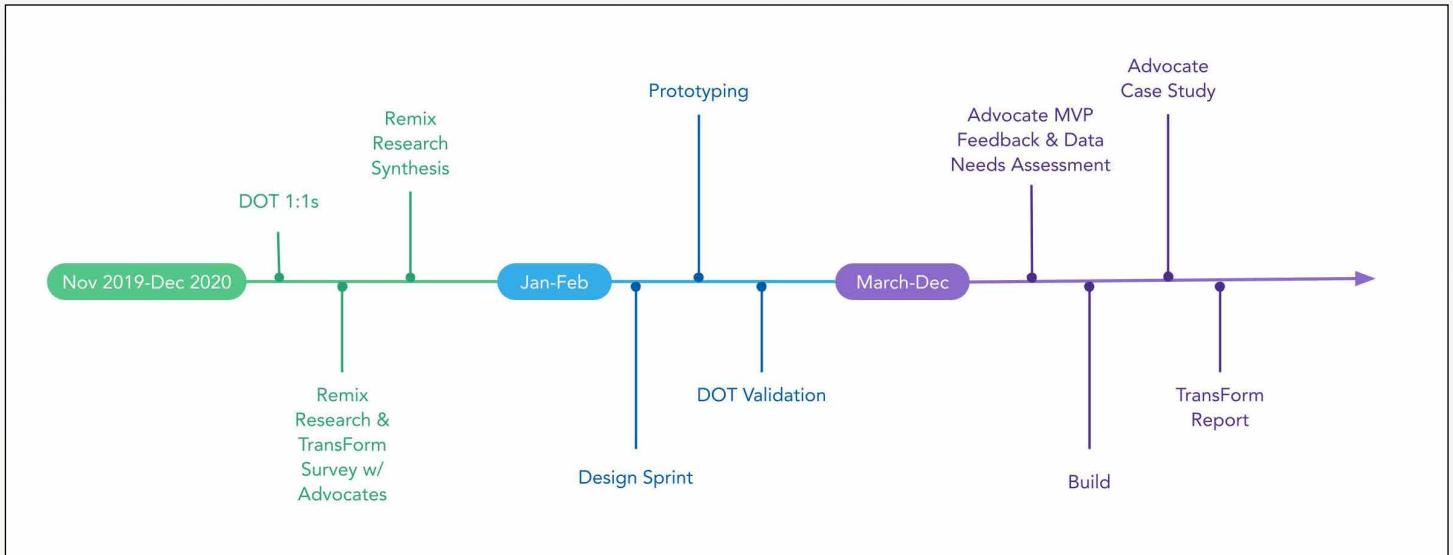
Nov 2019-Dec 2020

DOT 1:1s

Remix Research & TransForm Survey w/ Advocates

Remix Research Synthesis

Jan-Feb

Design Sprint

Prototyping

DOT Validation

March-Dec

Advocate MVP Feedback & Data Needs Assessment

Build

Advocate Case Study

TransForm Report